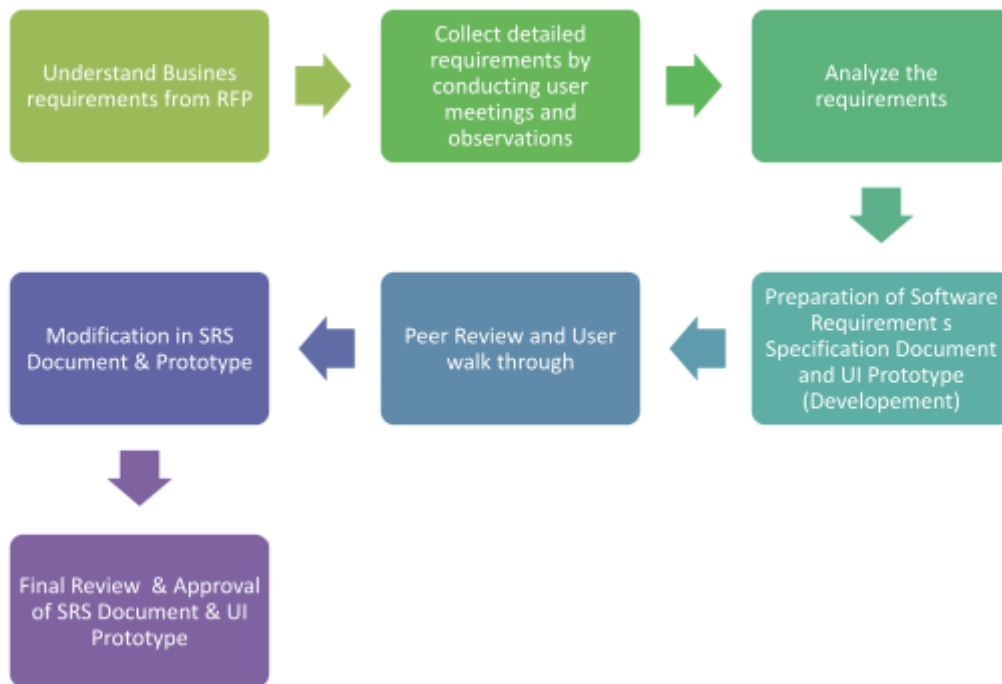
Understand Busines requirements from RFP

Collect detailed requirements by conducting user meetings and observations

Analyze the requirements

Preparation of Software Requirement s Specification Document and UI Prototype (Developement)

Peer Review and User walk through

Modification in SRS Document & Prototype

Final Review & Approval of SRS Document & UI Prototype